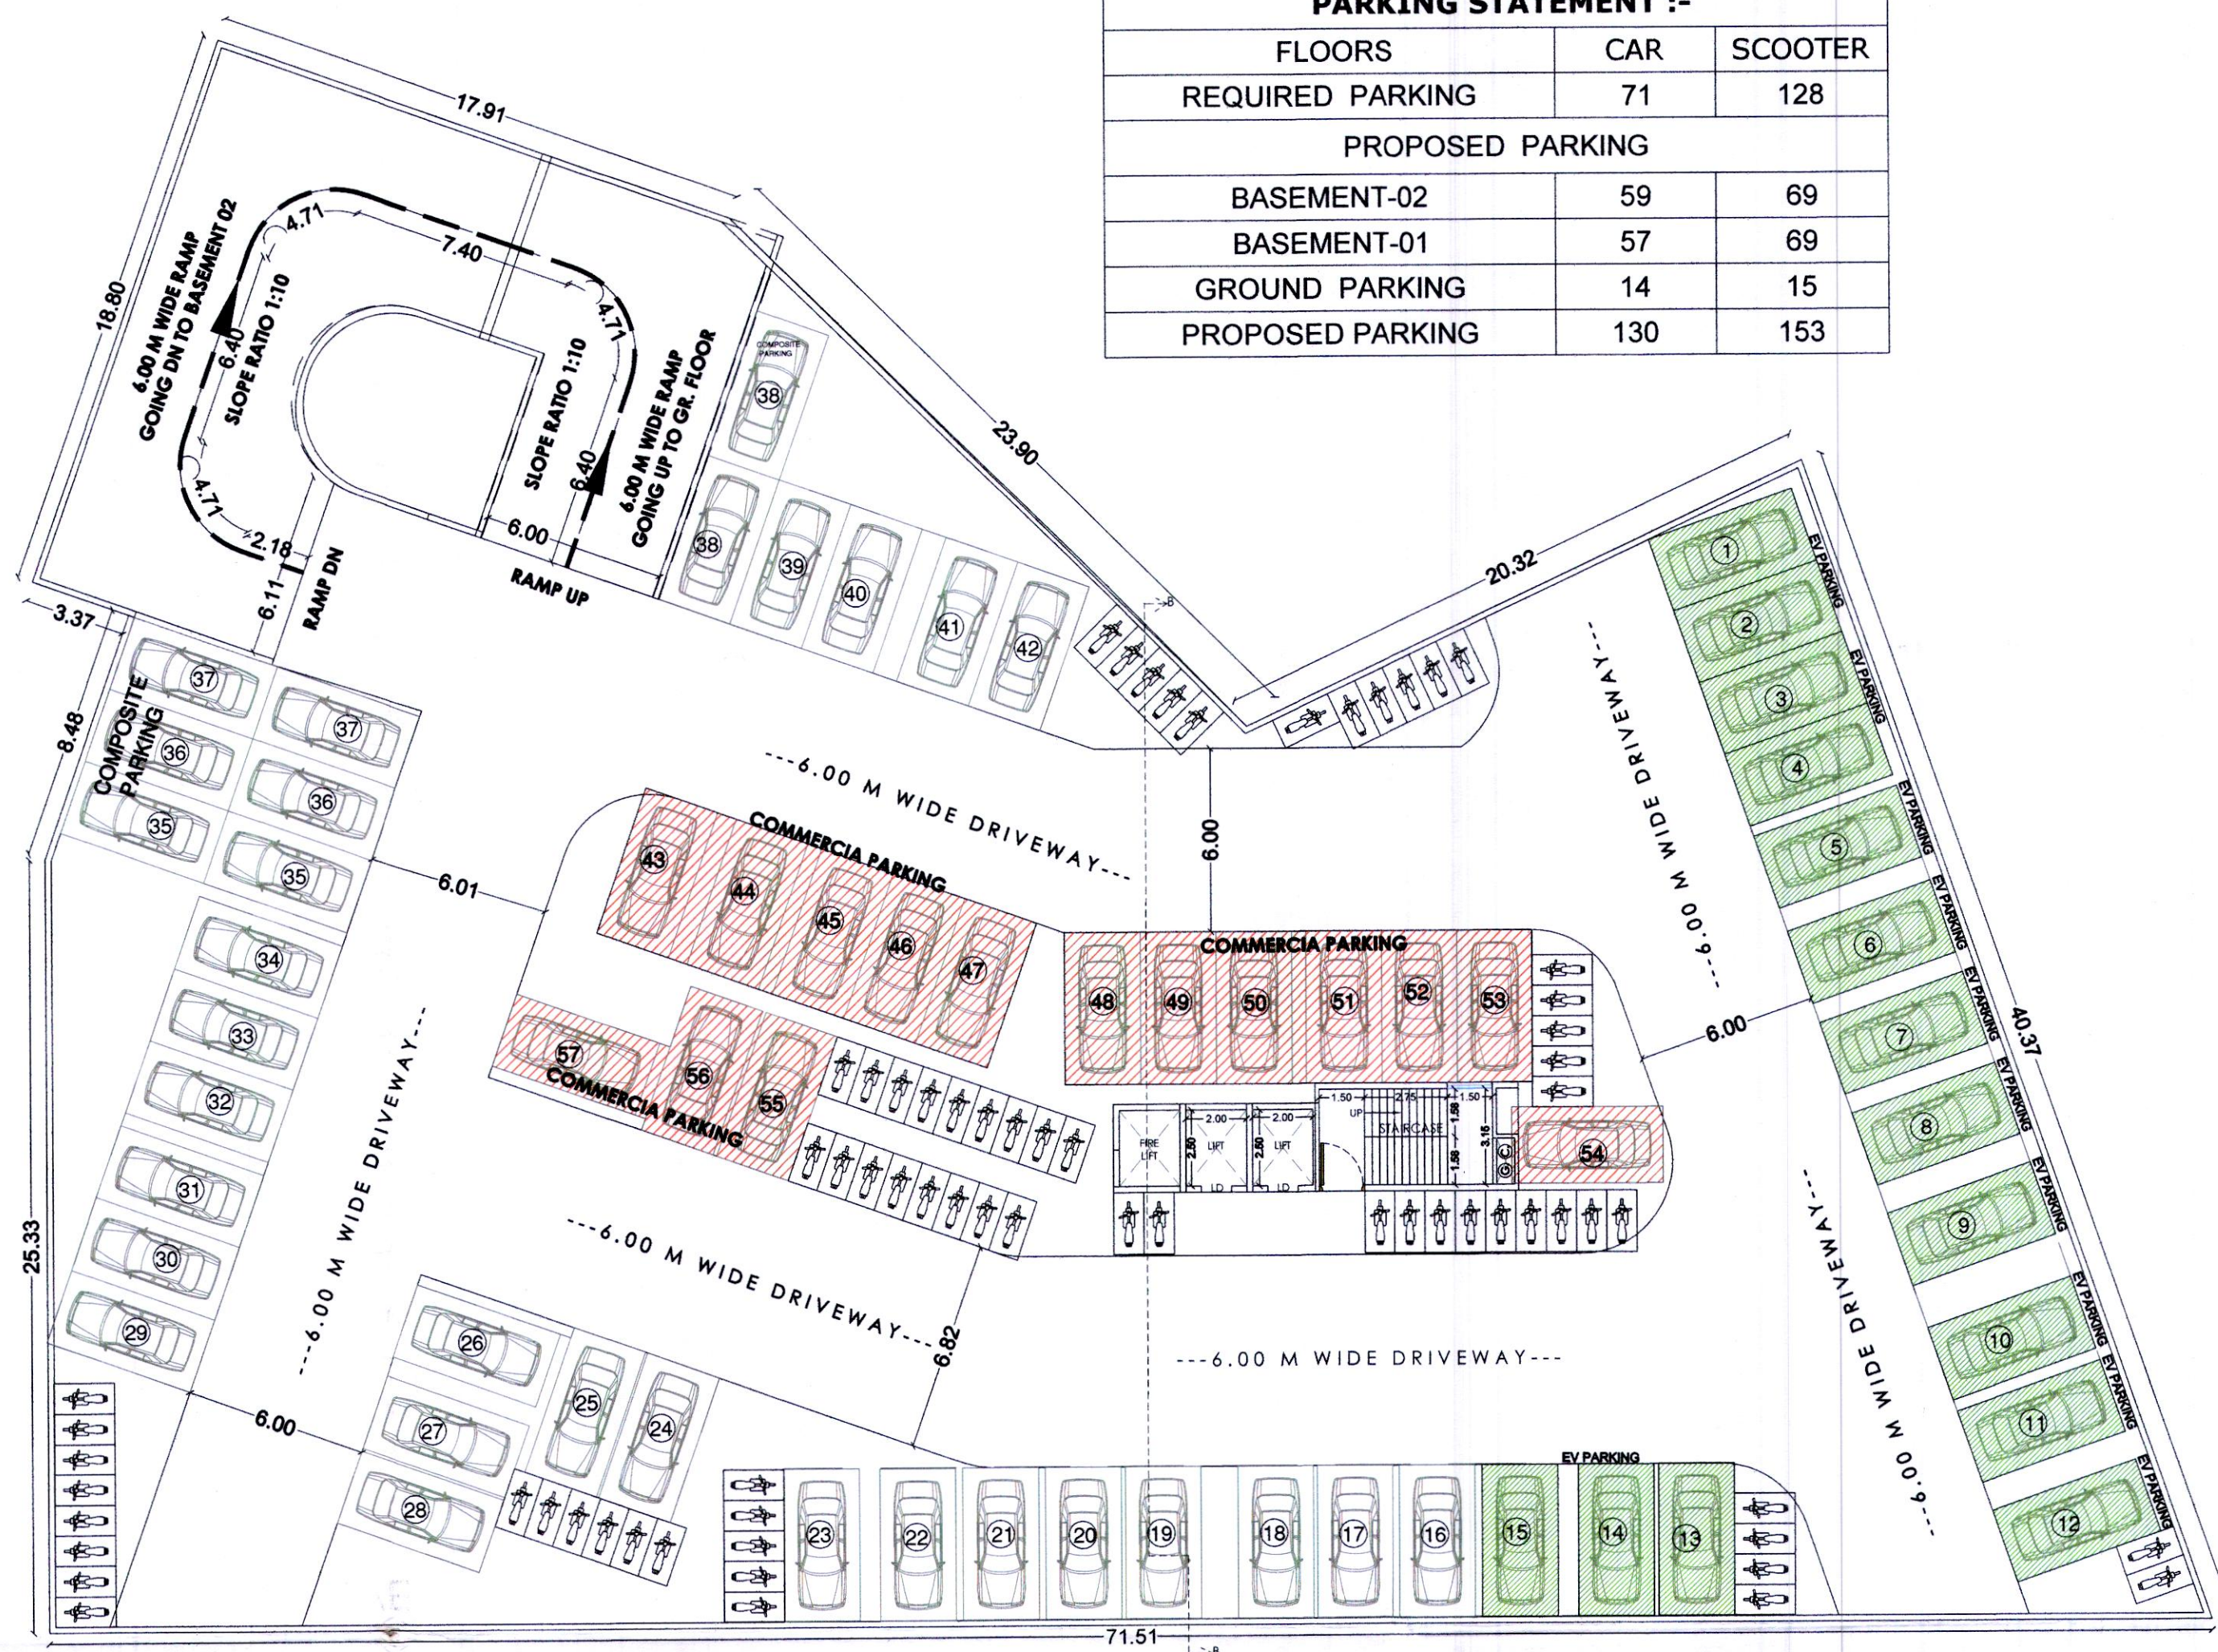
PARKING STATEMENT :-

| FLOORS | CAR | SCOOTER |
|---|---|---|
| REQUIRED PARKING | 71 | 128 |
| PROPOSED PARKING | | |
| BASEMENT-02 | 59 | 69 |
| BASEMENT-01 | 57 | 69 |
| GROUND PARKING | 14 | 15 |
| PROPOSED PARKING | 130 | 153 |

17.91
18.80
4.71
7.40
4.71
6.00 M WIDE RAMP GOING DN TO BASEMENT 02
6.40
SLOPE RATIO 1:10
SLOPE RATIO 1:10
6.40
6.00 M WIDE RAMP GOING UP TO GR. FLOOR
4.71
2.18
6.00
RAMP UP
6.11
RAMP DN
3.37
23.90
20.32
COMPOSITE PARKING
38
38
39
40
41
42
8.48
COMPOSITE PARKING
37
37
36
36
35
35
---6.00 M WIDE DRIVEWAY---
6.00
---6.00 M WIDE DRIVEWAY---
COMMERCIA PARKING
43
44
45
46
47
6.01
COMMERCIA PARKING
48
49
50
51
52
53
57
56
55
COMMERCIA PARKING
6.00
1.50
2.75
1.50
UP
STAIRCASE
2.00
2.00
FIRE LIFT
2.50
LIFT
2.50
LIFT
LD
LD
1.58
1.58
3.16
54
34
33
32
31
30
29
25.33
---6.00 M WIDE DRIVEWAY---
---6.00 M WIDE DRIVEWAY---
6.82
---6.00 M WIDE DRIVEWAY---
26
25
24
27
28
6.00
23
22
21
20
19
18
17
16
15
14
13
EV PARKING
1
2
3
4
5
6
7
8
9
10
11
12
EV PARKING
EV PARKING
EV PARKING
EV PARKING
EV PARKING
EV PARKING
EV PARKING
EV PARKING
EV PARKING
EV PARKING
40.37
---6.00 M WIDE DRIVEWAY---
71.51
B
B